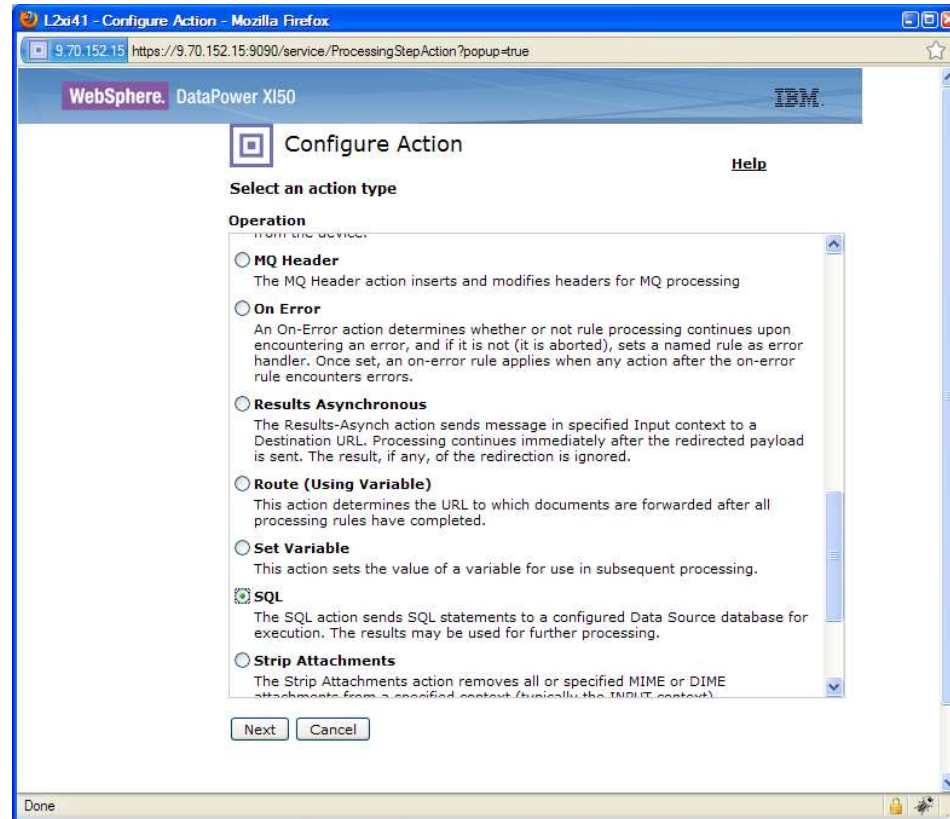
L2xi41 - Configure Action - Mozilla Firefox

9.70.152.15 https://9.70.152.15:9090/service/ProcessingStepAction?popup=true

WebSphere. DataPower XI50

IBM.

Configure Action

Help

Select an action type

Operation

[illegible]

MQ Header
The MQ Header action inserts and modifies headers for MQ processing

On Error
An On-Error action determines whether or not rule processing continues upon encountering an error, and if it is not (it is aborted), sets a named rule as error handler. Once set, an on-error rule applies when any action after the on-error rule encounters errors.

Results Asynchronous
The Results-Asynch action sends message in specified Input context to a Destination URL. Processing continues immediately after the redirected payload is sent. The result, if any, of the redirection is ignored.

Route (Using Variable)
This action determines the URL to which documents are forwarded after all processing rules have completed.

Set Variable
This action sets the value of a variable for use in subsequent processing.

SQL
The SQL action sends SQL statements to a configured Data Source database for execution. The results may be used for further processing.

Strip Attachments
The Strip Attachments action removes all or specified MIME or DIME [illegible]

Next Cancel

Done